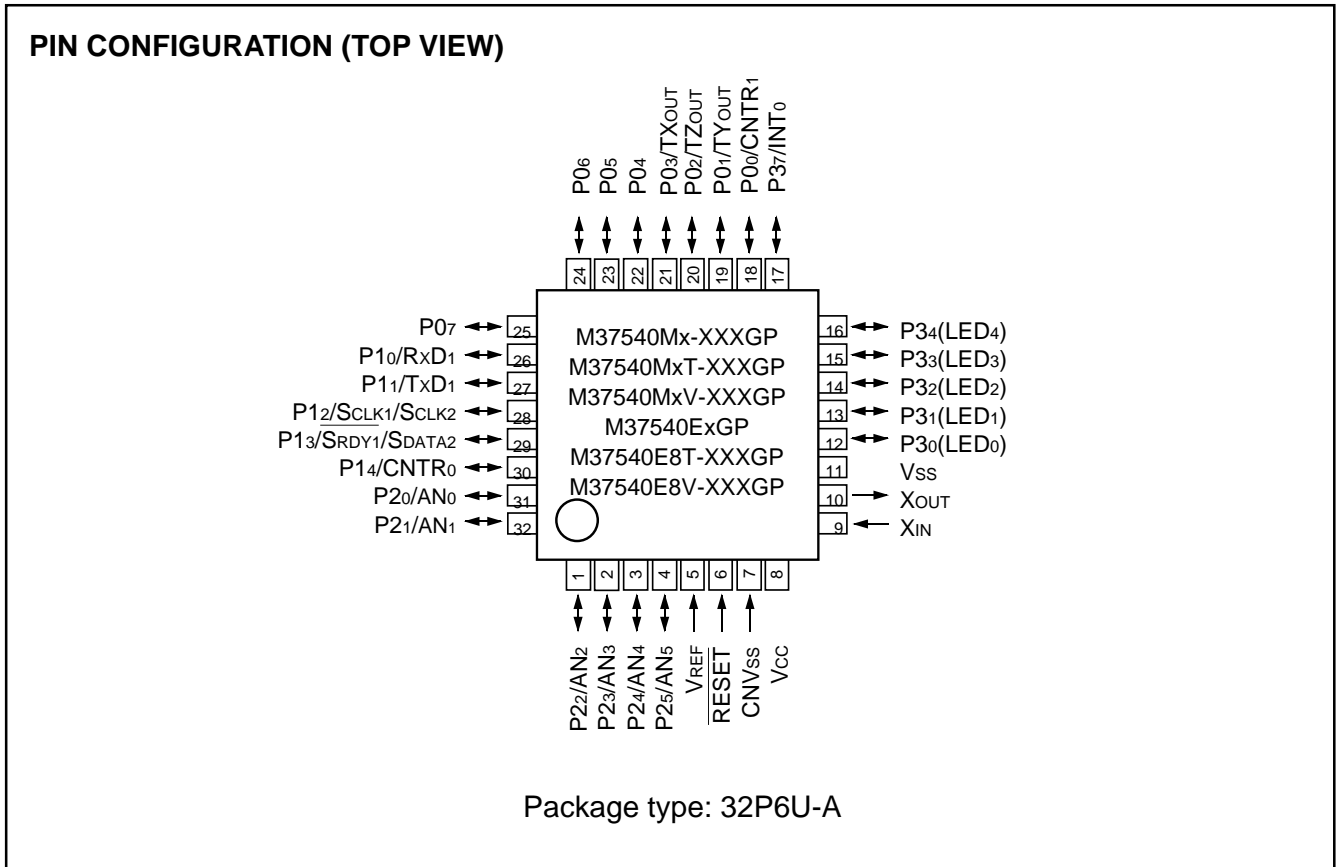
PIN CONFIGURATION (TOP VIEW)

$P0_6$
$P0_5$
$P0_4$
$P0_3/TX_{OUT}$
$P0_2/TZ_{OUT}$
$P0_1/TY_{OUT}$
$P0_0/CNTR_1$
$P3_7/INT_0$

24 23 22 21 20 19 18 17

$P0_7$ 25
$P1_0/RxD_1$ 26
$P1_1/TxD_1$ 27
$P1_2/\overline{S_{CLK1}}/S_{CLK2}$ 28
$P1_3/S_{RDY1}/S_{DATA2}$ 29
$P1_4/CNTR_0$ 30
$P2_0/AN_0$ 31
$P2_1/AN_1$ 32

M37540Mx-XXXGP
M37540MxT-XXXGP
M37540MxV-XXXGP
M37540ExGP
M37540E8T-XXXGP
M37540E8V-XXXGP

16 $P3_4(LED_4)$
15 $P3_3(LED_3)$
14 $P3_2(LED_2)$
13 $P3_1(LED_1)$
12 $P3_0(LED_0)$
11 $V_{SS}$
10 $X_{OUT}$
9 $X_{IN}$

1 2 3 4 5 6 7 8

$P2_2/AN_2$
$P2_3/AN_3$
$P2_4/AN_4$
$P2_5/AN_5$
$V_{REF}$
$\overline{RESET}$
$CNV_{SS}$
$V_{CC}$

Package type: 32P6U-A